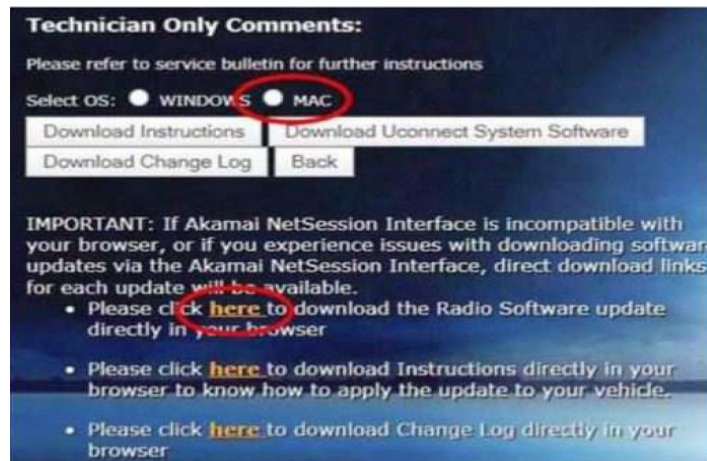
Technician Only Comments:

Please refer to service bulletin for further instructions

Select OS: WINDOWS MAC

Download Instructions Download Uconnect System Software

Download Change Log Back

IMPORTANT: If Akamai NetSession Interface is incompatible with your browser, or if you experience issues with downloading softwar updates via the Akamai NetSession Interface, direct download links for each update will be available.

- Please click here to download the Radio Software update directly in your browser

- Please click here to download Instructions directly in your browser to know how to apply the update to your vehicle.

- Please click here to download Change Log directly in your browser